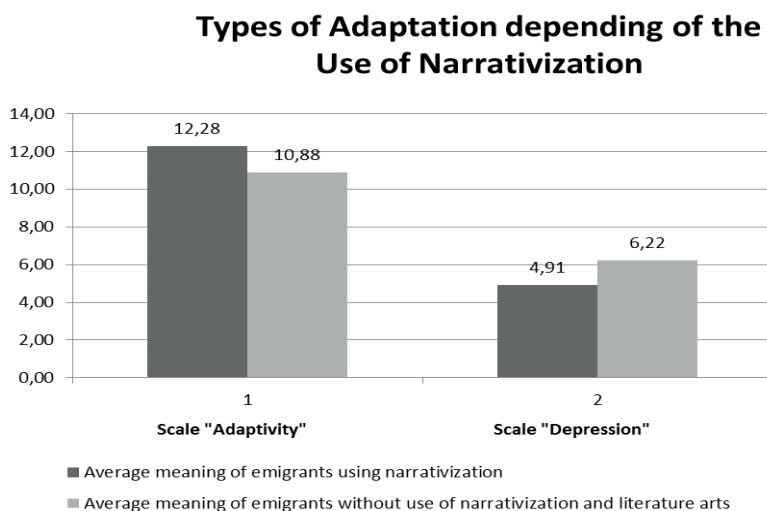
Types of Adaptation depending of the Use of Narrativization

14,00
12,00
10,00
8,00
6,00
4,00
2,00
0,00

12,28
10,88
4,91
6,22

1
Scale "Adaptivity"

2
Scale "Depression"

Average meaning of emigrants using narrativization
Average meaning of emigrants without use of narrativization and literature arts